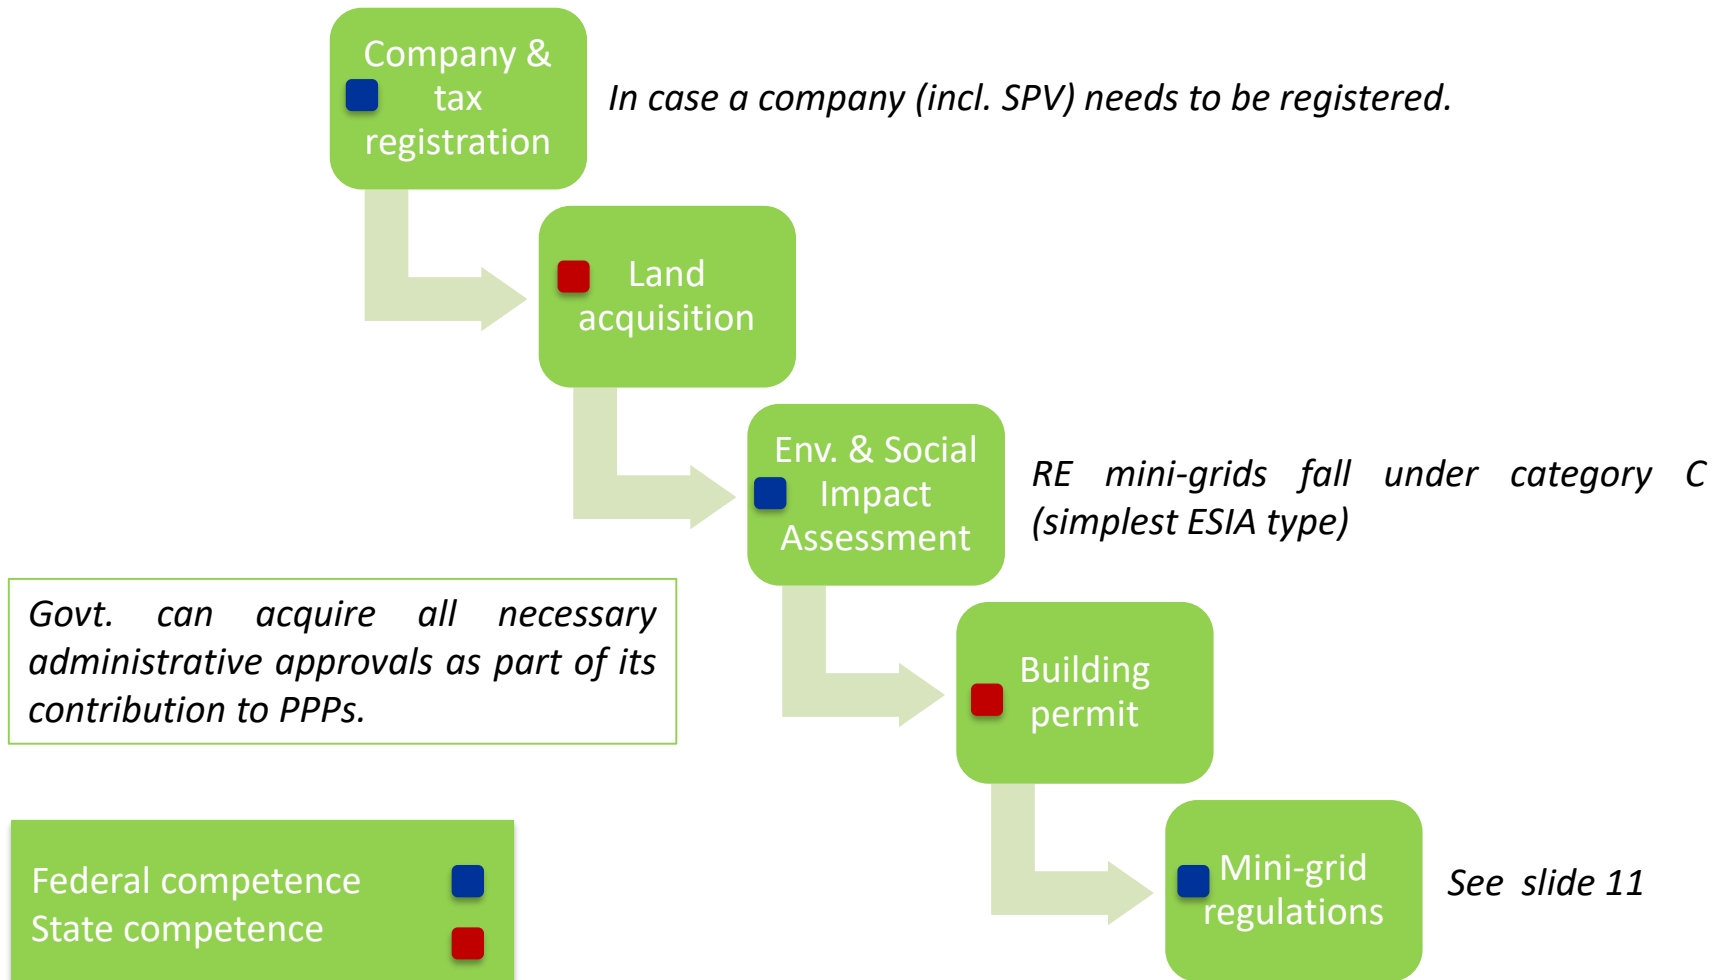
Company & tax registration

In case a company (incl. SPV) needs to be registered.

Land acquisition

Env. & Social Impact Assessment

RE mini-grids fall under category C (simplest ESIA type)

Govt. can acquire all necessary administrative approvals as part of its contribution to PPPs.

Building permit

Mini-grid regulations

See slide 11

Federal competence
State competence